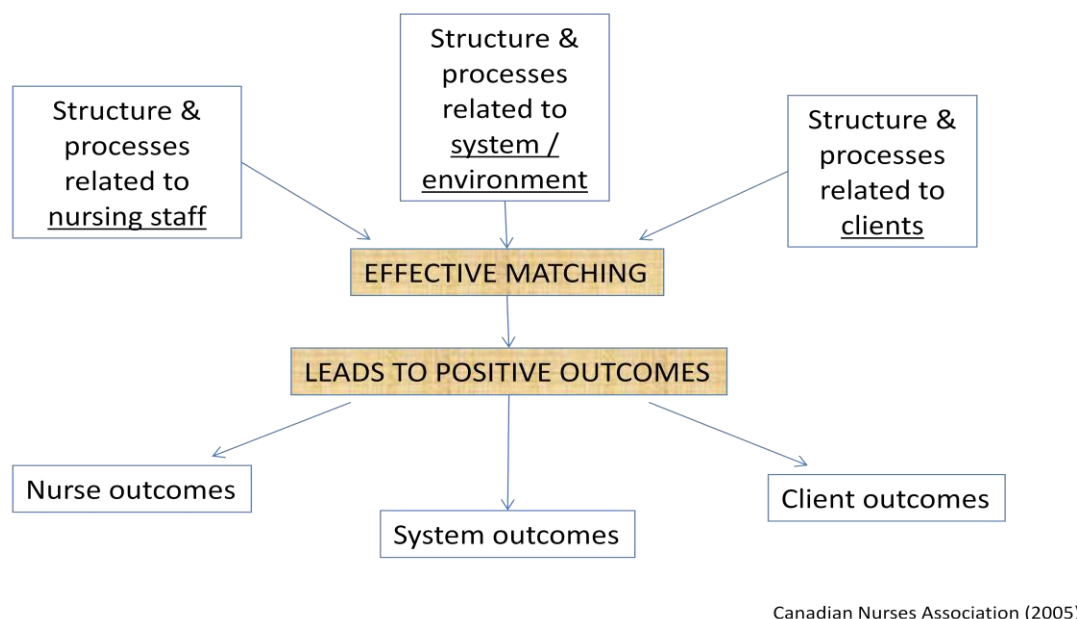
Structure & processes related to nursing staff

Structure & processes related to system / environment

Structure & processes related to clients

EFFECTIVE MATCHING

LEADS TO POSITIVE OUTCOMES

Nurse outcomes

System outcomes

Client outcomes

Canadian Nurses Association (2005